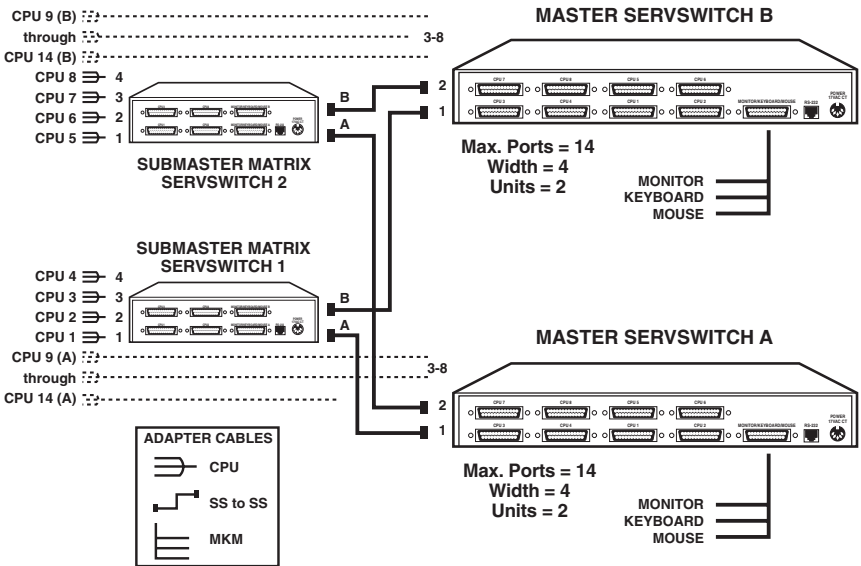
CPU 9 (B)
through
CPU 14 (B)
3-8

MASTER SERVSWITCH B

CPU 8 4
CPU 7 3
CPU 6 2
CPU 5 1

B
A
2
1

CPU 7 CPU 8 CPU 5 CPU 6
CPU 3 CPU 4 CPU 1 CPU 2 MONITOR/KEYBOARD/MOUSE RS-232 POWER

SUBMASTER MATRIX SERVSWITCH 2

Max. Ports = 14
Width = 4
Units = 2

MONITOR
KEYBOARD
MOUSE

SUBMASTER MATRIX SERVSWITCH 1

CPU 4 4
CPU 3 3
CPU 2 2
CPU 1 1

B
A

MASTER SERVSWITCH A

CPU 9 (A)
through
CPU 14 (A)
3-8

2
1

CPU 7 CPU 8 CPU 5 CPU 6
CPU 3 CPU 4 CPU 1 CPU 2 MONITOR/KEYBOARD/MOUSE RS-232 POWER

ADAPTER CABLES
CPU
SS to SS
MKM

Max. Ports = 14
Width = 4
Units = 2

MONITOR
KEYBOARD
MOUSE